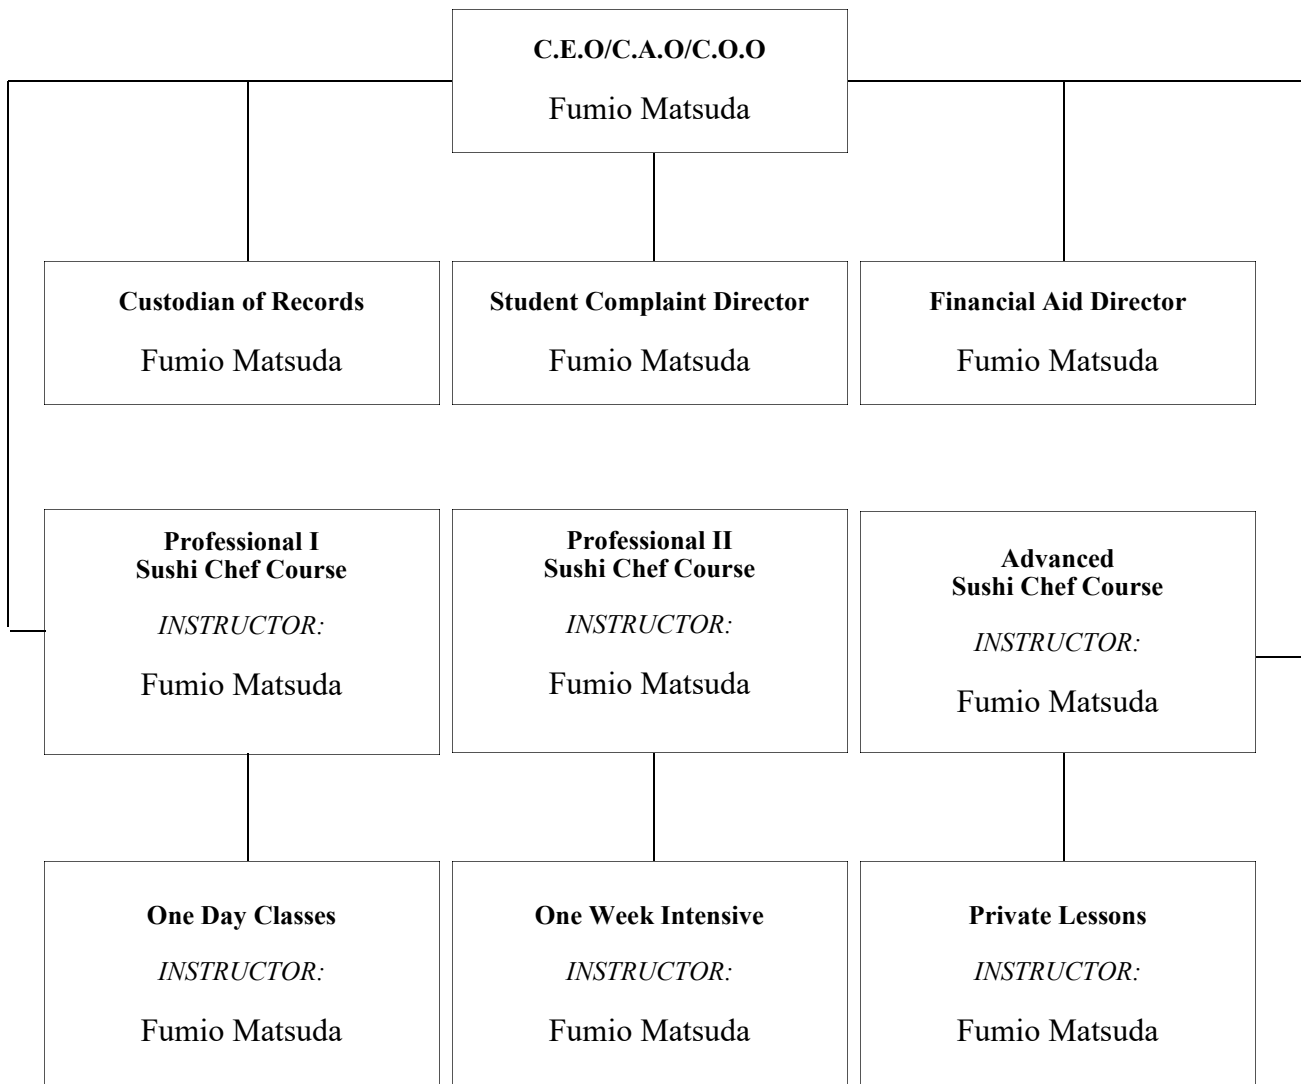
**C.E.O/C.A.O/C.O.O**

Fumio Matsuda

**Custodian of Records**

Fumio Matsuda

**Student Complaint Director**

Fumio Matsuda

**Financial Aid Director**

Fumio Matsuda

**Professional I Sushi Chef Course**

*INSTRUCTOR:*

Fumio Matsuda

**Professional II Sushi Chef Course**

*INSTRUCTOR:*

Fumio Matsuda

**Advanced Sushi Chef Course**

*INSTRUCTOR:*

Fumio Matsuda

**One Day Classes**

*INSTRUCTOR:*

Fumio Matsuda

**One Week Intensive**

*INSTRUCTOR:*

Fumio Matsuda

**Private Lessons**

*INSTRUCTOR:*

Fumio Matsuda